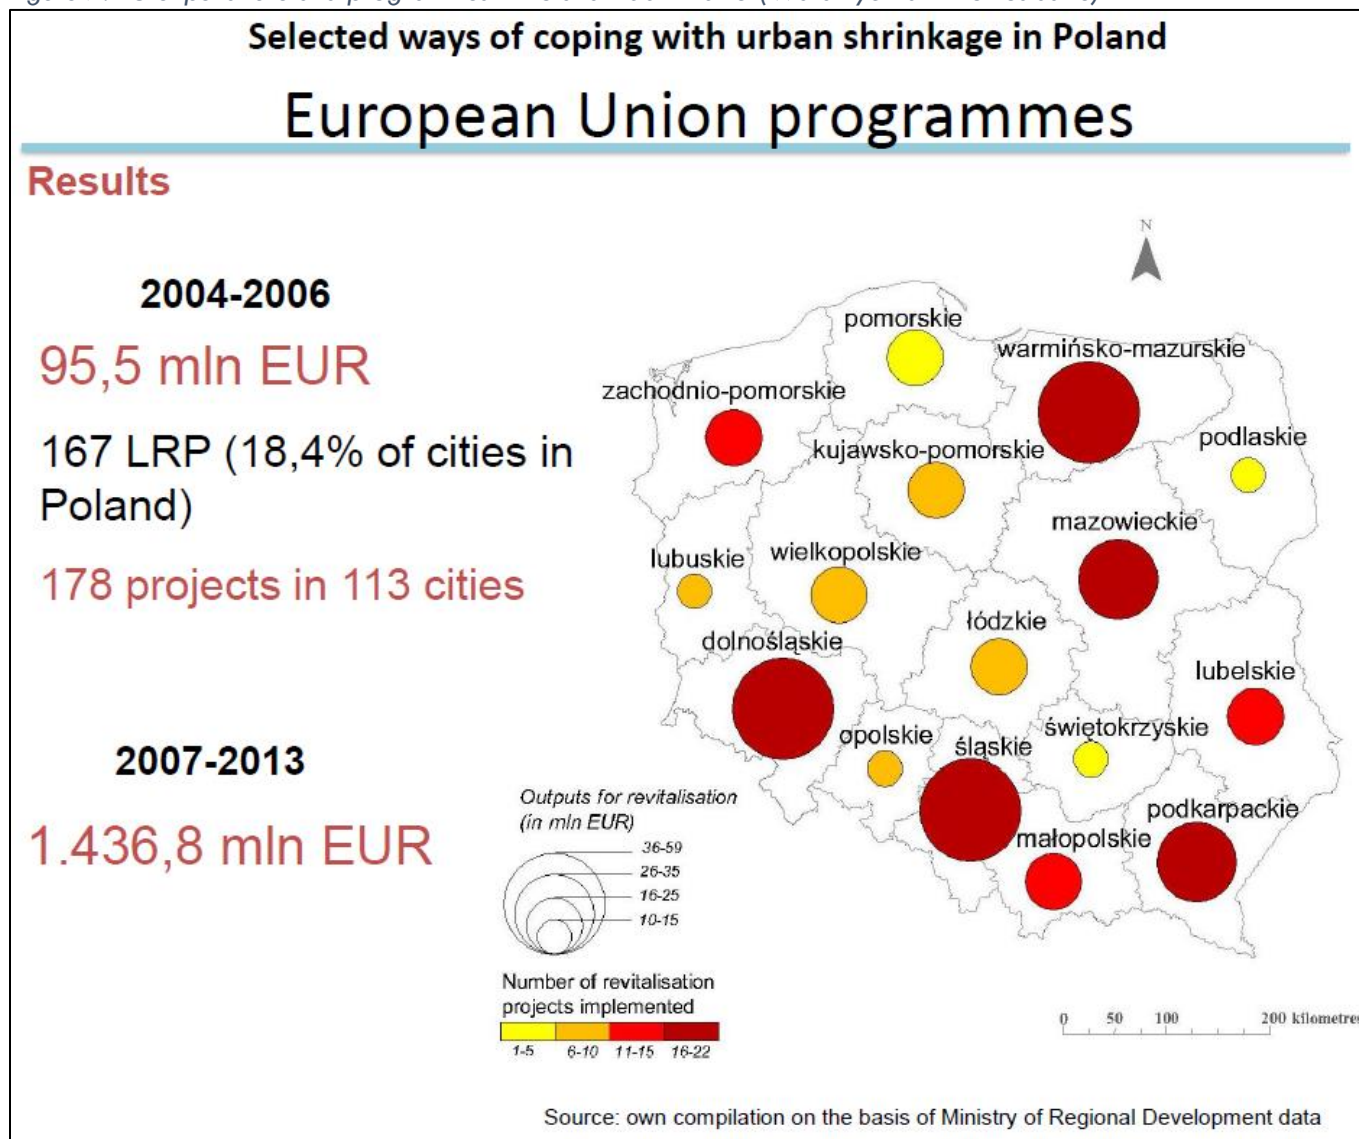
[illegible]

Selected ways of coping with urban shrinkage in Poland

European Union programmes

Results

2004-2006

95,5 mln EUR

167 LRP (18,4% of cities in Poland)

178 projects in 113 cities

2007-2013

1.436,8 mln EUR

N

pomorskie

warmińsko-mazurskie

zachodnio-pomorskie

kujawsko-pomorskie

podlaskie

mazowieckie

lubuskie

wielkopolskie

łódzkie

dolnośląskie

lubelskie

opolskie

śląskie

świętokrzyskie

podkarpackie

małopolskie

Outputs for revitalisation (in mln EUR)

36-59

26-35

16-25

10-15

Number of revitalisation projects implemented

1-5

6-10

11-15

16-22

0 50 100 200 kilometre

Source: own compilation on the basis of Ministry of Regional Development data